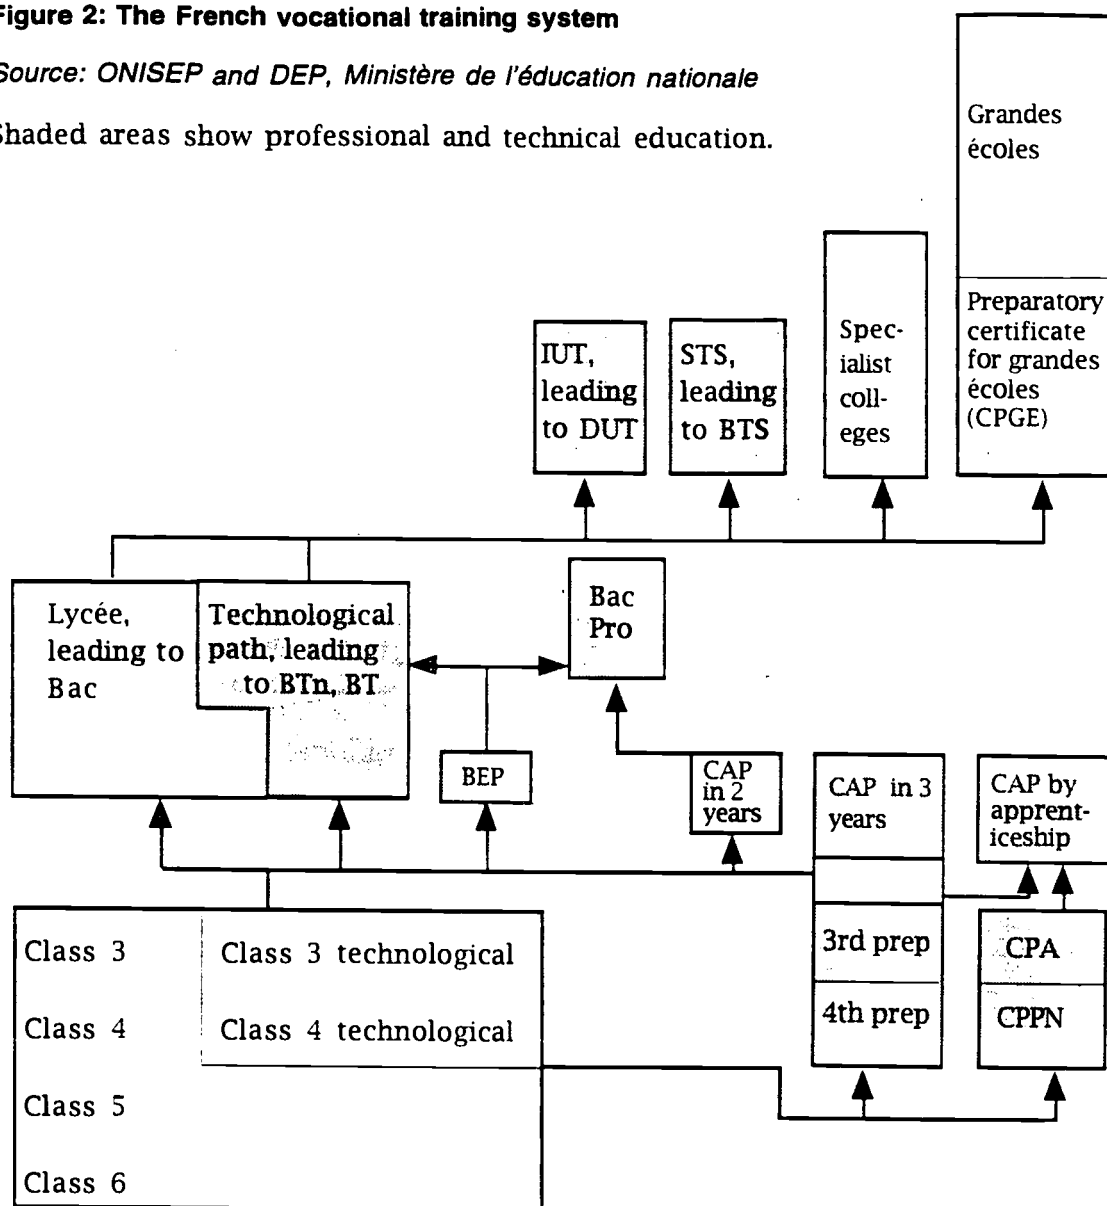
Figure 2: The French vocational training system

Source: ONISEP and DEP, Ministère de l'éducation nationale

Shaded areas show professional and technical education.

Grandes écoles

Preparatory certificate for grandes écoles (CPGE)

IUT, leading to DUT

STS, leading to BTS

Specialist colleges

Lycée, leading to Bac

Technological path, leading to BTn, BT

Bac Pro

BEP

CAP in 2 years

CAP in 3 years

CAP by apprenticeship

Class 3

Class 4

Class 5

Class 6

Class 3 technological

Class 4 technological

3rd prep

4th prep

CPA

CPPN